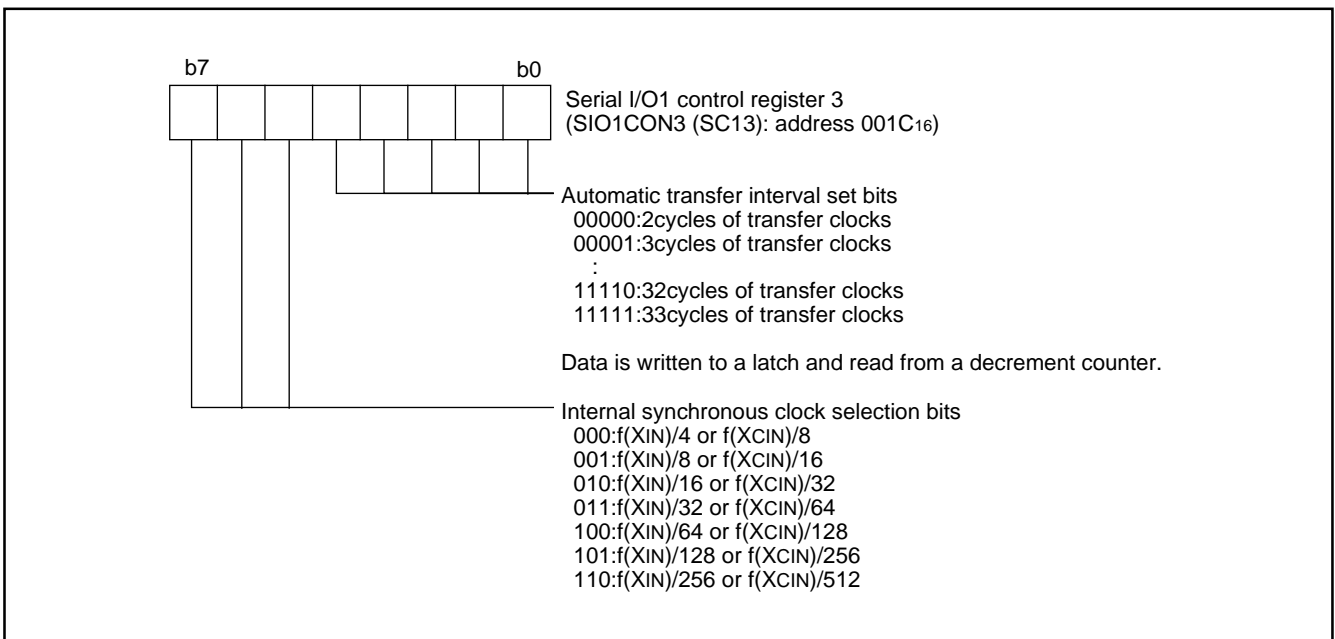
b7

b0

Serial I/O1 control register 3
(SIO1CON3 (SC13): address 001C$_{16}$)

Automatic transfer interval set bits
00000:2cycles of transfer clocks
00001:3cycles of transfer clocks
:
11110:32cycles of transfer clocks
11111:33cycles of transfer clocks

Data is written to a latch and read from a decrement counter.

Internal synchronous clock selection bits
000:f(XIN)/4 or f(XCIN)/8
001:f(XIN)/8 or f(XCIN)/16
010:f(XIN)/16 or f(XCIN)/32
011:f(XIN)/32 or f(XCIN)/64
100:f(XIN)/64 or f(XCIN)/128
101:f(XIN)/128 or f(XCIN)/256
110:f(XIN)/256 or f(XCIN)/512